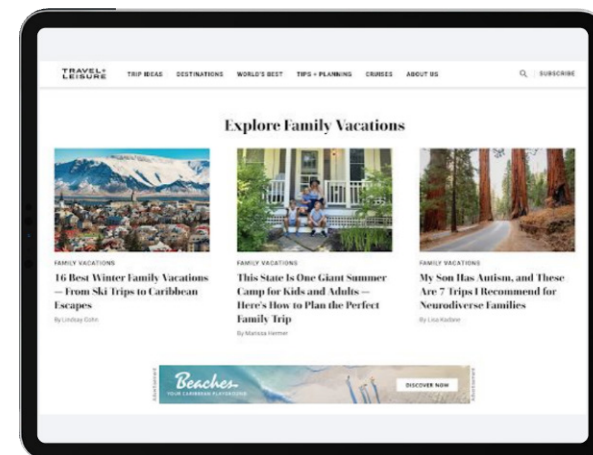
TRAVEL+ LEISURE TRIP IDEAS DESTINATIONS WORLD'S BEST TIPS + PLANNING CRUISES ABOUT US SUBSCRIBE

Explore Family Vacations

FAMILY VACATIONS
16 Best Winter Family Vacations — From Ski Trips to Caribbean Escapes
By Lindsay Cohn

FAMILY VACATIONS
This State Is One Giant Summer Camp for Kids and Adults — Here's How to Plan the Perfect Family Trip
By Marissa Hermer

FAMILY VACATIONS
My Son Has Autism, and These Are 7 Trips I Recommend for Neurodiverse Families
By Lisa Kadane

Advertisement
Beaches
YOUR CARIBBEAN PLAYGROUND
DISCOVER NOW
Advertisement